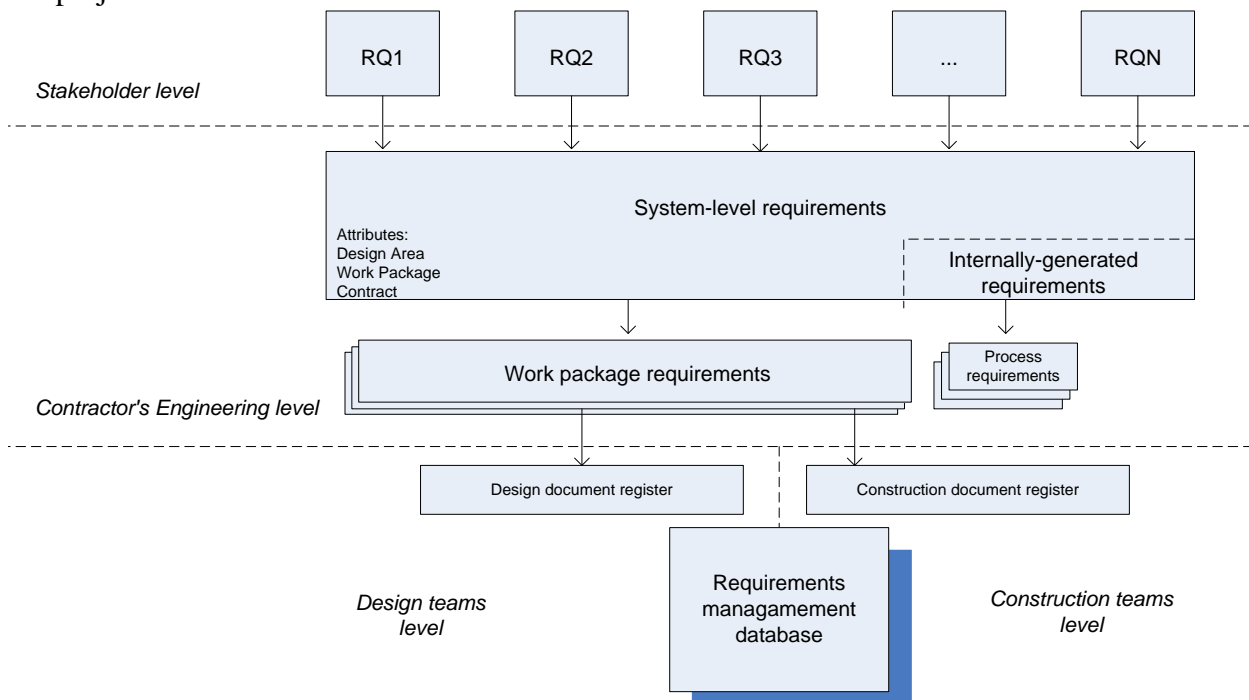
RQ1

RQ2

RQ3

...

RQN

Stakeholder level

System-level requirements

Attributes:
Design Area
Work Package
Contract

Internally-generated requirements

Work package requirements

Process requirements

Contractor's Engineering level

Design document register

Construction document register

Design teams level

Requirements managamement database

Construction teams level